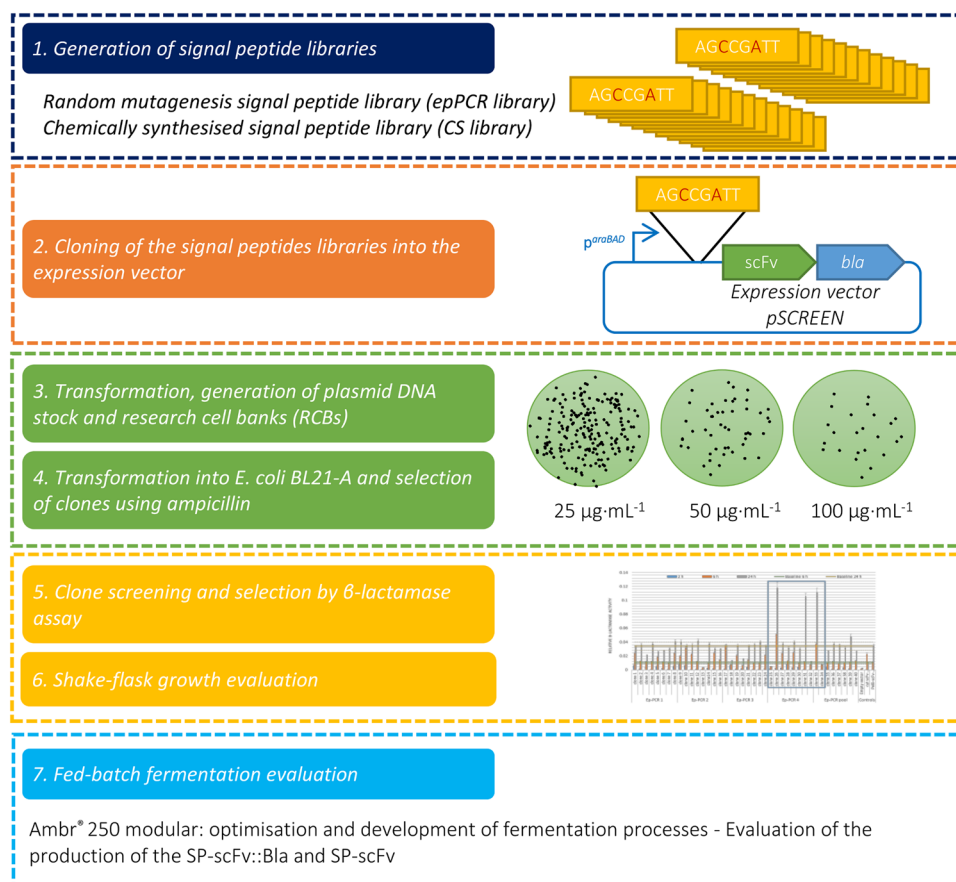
1. Generation of signal peptide libraries

Random mutagenesis signal peptide library (epPCR library)
Chemically synthesised signal peptide library (CS library)

AGCCGATT

AGCCGATT

2. Cloning of the signal peptides libraries into the expression vector

AGCCGATT

$P^{araBAD}$

scFv

bla

Expression vector pSCREEN

3. Transformation, generation of plasmid DNA stock and research cell banks (RCBs)

4. Transformation into E. coli BL21-A and selection of clones using ampicillin

25 μg·mL$^{-1}$ 50 μg·mL$^{-1}$ 100 μg·mL$^{-1}$

5. Clone screening and selection by β-lactamase assay

6. Shake-flask growth evaluation

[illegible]

7. Fed-batch fermentation evaluation

Ambr® 250 modular: optimisation and development of fermentation processes - Evaluation of the production of the SP-scFv::Bla and SP-scFv